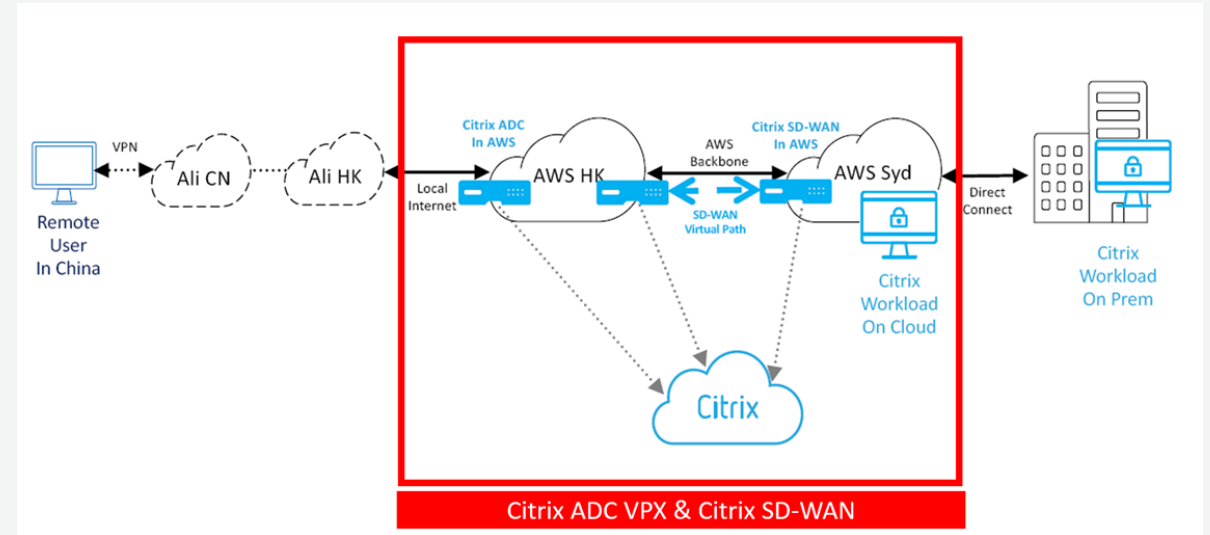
Remote User In China

VPN

Ali CN

Ali HK

Local Internet

Citrix ADC In AWS

AWS HK

AWS Backbone

SD-WAN Virtual Path

Citrix SD-WAN In AWS

AWS Syd

Citrix Workload On Cloud

Direct Connect

Citrix Workload On Prem

Citrix

Citrix ADC VPX & Citrix SD-WAN